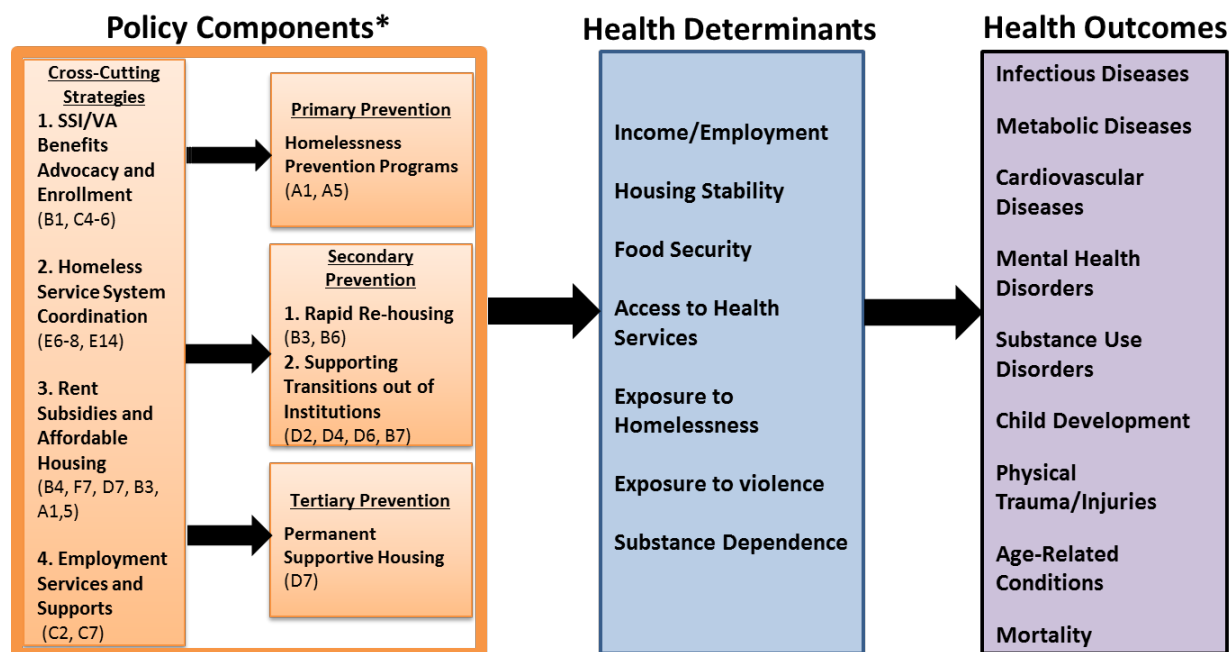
Policy Components*

Cross-Cutting Strategies

1. SSI/VA Benefits Advocacy and Enrollment (B1, C4-6)

2. Homeless Service System Coordination (E6-8, E14)

3. Rent Subsidies and Affordable Housing (B4, F7, D7, B3, A1,5)

4. Employment Services and Supports (C2, C7)

Primary Prevention

Homelessness Prevention Programs (A1, A5)

Secondary Prevention

1. Rapid Re-housing (B3, B6)

2. Supporting Transitions out of Institutions (D2, D4, D6, B7)

Tertiary Prevention

Permanent Supportive Housing (D7)

Health Determinants

Income/Employment

Housing Stability

Food Security

Access to Health Services

Exposure to Homelessness

Exposure to violence

Substance Dependence

Health Outcomes

Infectious Diseases

Metabolic Diseases

Cardiovascular Diseases

Mental Health Disorders

Substance Use Disorders

Child Development

Physical Trauma/Injuries

Age-Related Conditions

Mortality